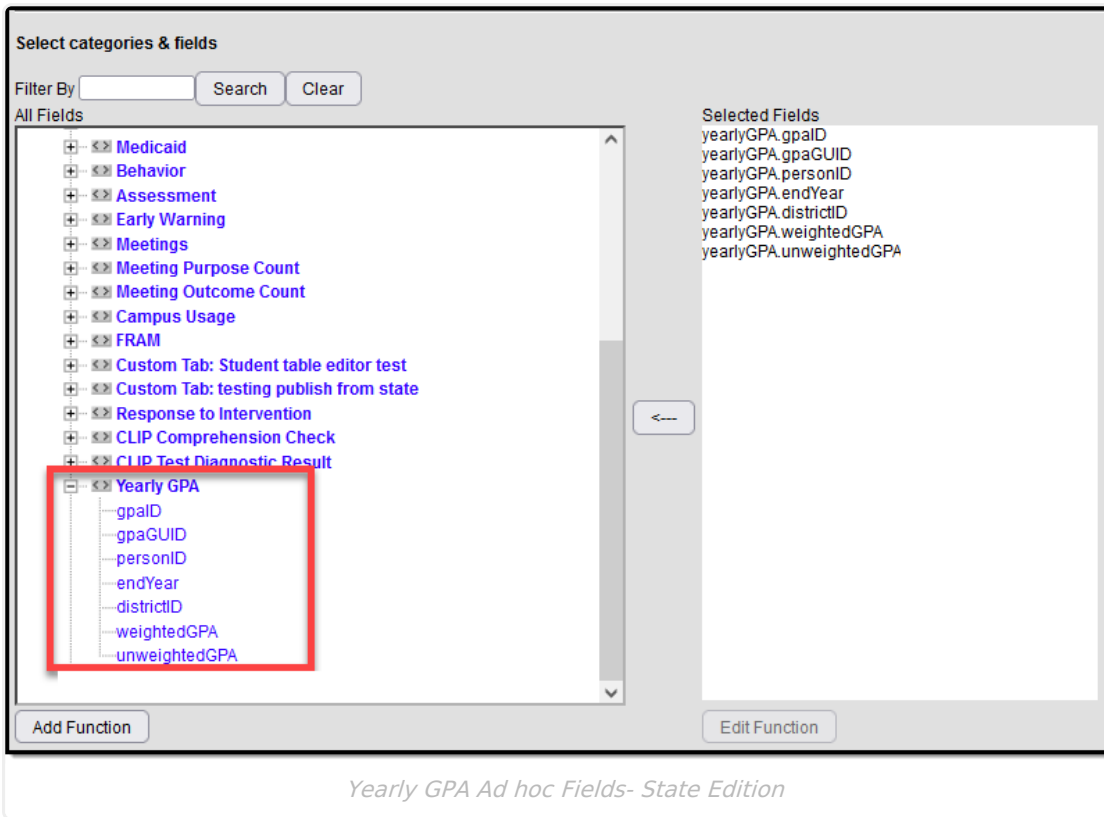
Select categories & fields

Filter By Search Clear

All Fields

Medicaid
Behavior
Assessment
Early Warning
Meetings
Meeting Purpose Count
Meeting Outcome Count
Campus Usage
FRAM
Custom Tab: Student table editor test
Custom Tab: testing publish from state
Response to Intervention
CLIP Comprehension Check
CLIP Test Diagnostic Result
Yearly GPA
gpaID
gpaGUID
personID
endYear
districtID
weightedGPA
unweightedGPA

<---

Selected Fields
yearlyGPA.gpaID
yearlyGPA.gpaGUID
yearlyGPA.personID
yearlyGPA.endYear
yearlyGPA.districtID
yearlyGPA.weightedGPA
yearlyGPA.unweightedGPA

Add Function

Edit Function

Yearly GPA Ad hoc Fields- State Edition